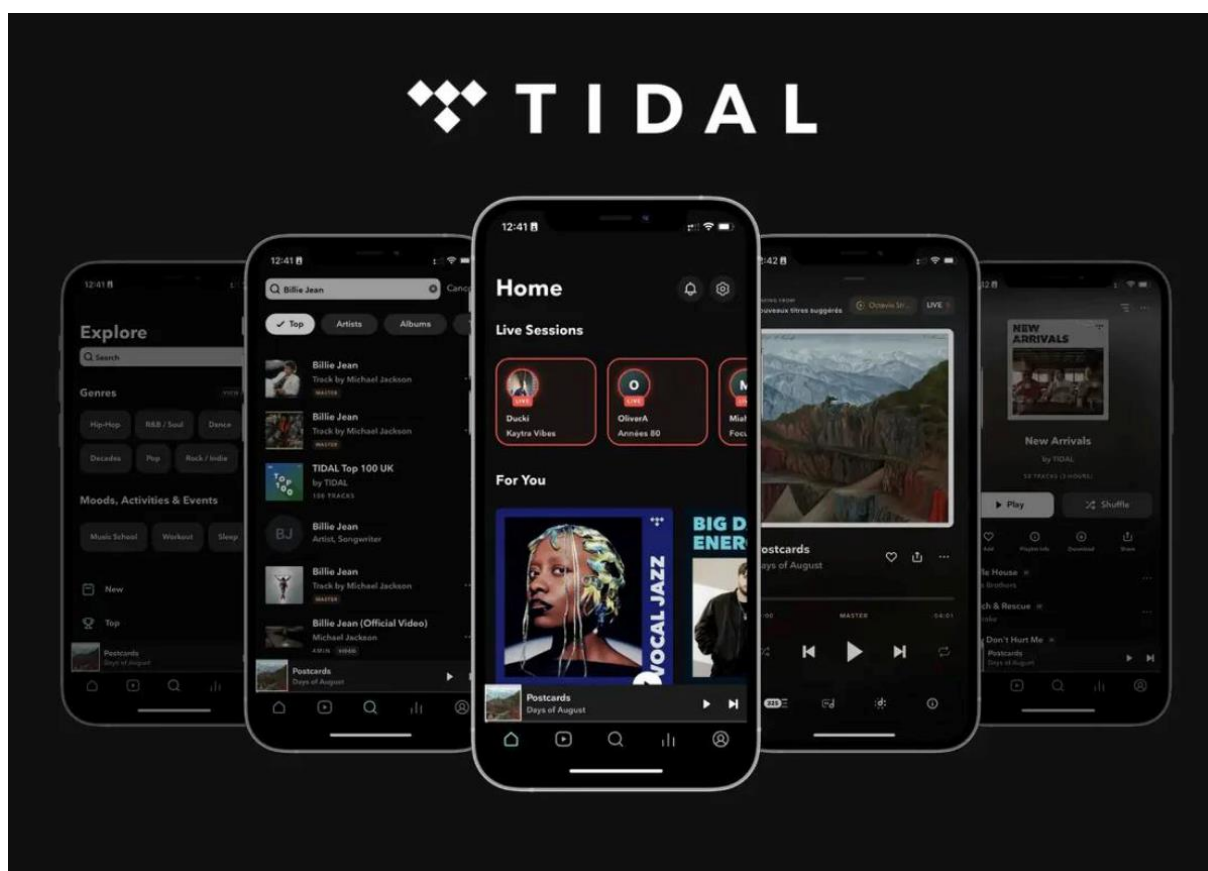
TIDAL

12:41

Explore

Search

Genres

Hip-Hop
R&B / Soul
Dance
Decades
Pop
Rock / Indie

Moods, Activities & Events

Music School
Workout
Sleep

New

Top

Postcards
Days of August

12:41

Billie Jean

Cancel

Top
Artists
Albums

Billie Jean
Track by Michael Jackson
MASTER

Billie Jean
Track by Michael Jackson
MASTER

TIDAL Top 100 UK
by TIDAL
100 TRACKS

BJ
Billie Jean
Artist, Songwriter

Billie Jean
Track by Michael Jackson
MASTER

Billie Jean (Official Video)
Michael Jackson

Postcards
Days of August

12:41

Home

Live Sessions

LIVE
Ducki
Kaytra Vibes

O
LIVE
OliverA
Années 80

M
Mi
Focu

For You

VOCAL JAZZ

BIG D
ENER

Postcards
Days of August

12:42

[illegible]ouveaux titres suggérés

Octavio Str...

LIVE

ostcards
ays of August

MASTER

12:42

NEW ARRIVALS

New Arrivals
by TIDAL

Play
Shuffle

le House
Brothers

h & Rescue

Don't Hurt Me

Postcards
Days of August